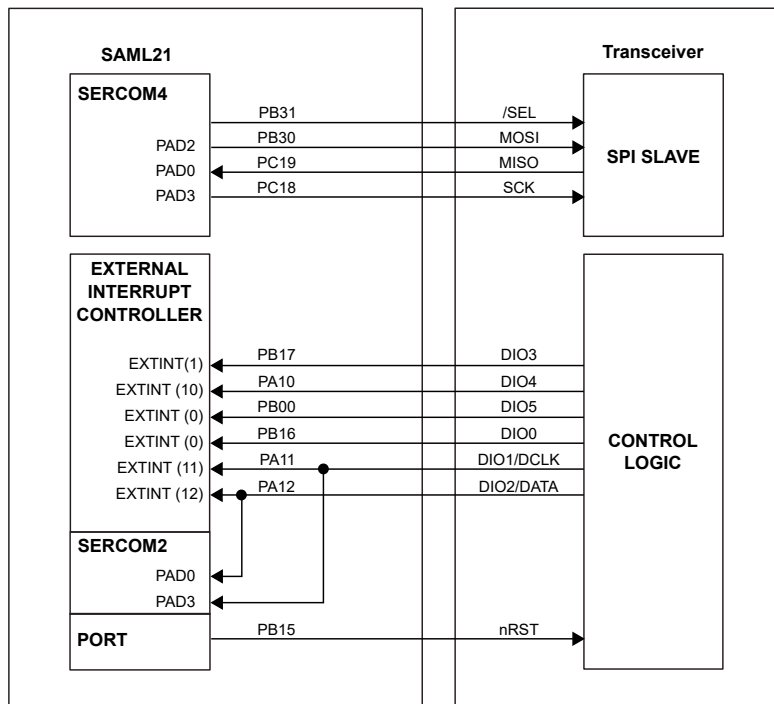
SAML21

Transceiver

SERCOM4

PAD2
PAD0
PAD3

PB31
PB30
PC19
PC18

/SEL
MOSI
MISO
SCK

SPI SLAVE

EXTERNAL INTERRUPT CONTROLLER

EXTINT(1)
EXTINT (10)
EXTINT (0)
EXTINT (0)
EXTINT (11)
EXTINT (12)

PB17
PA10
PB00
PB16
PA11
PA12

DIO3
DIO4
DIO5
DIO0
DIO1/DCLK
DIO2/DATA

CONTROL LOGIC

SERCOM2

PAD0
PAD3

PORT

PB15

nRST